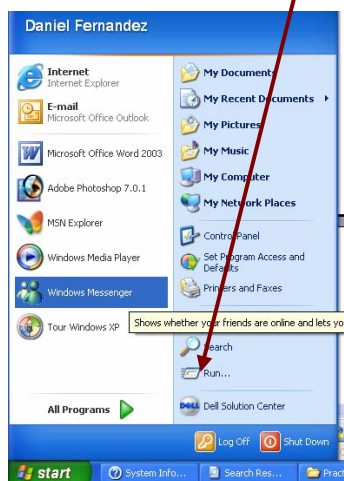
Daniel Fernandez

Internet
Internet Explorer

E-mail
Microsoft Office Outlook

Microsoft Office Word 2003

Adobe Photoshop 7.0.1

MSN Explorer

Windows Media Player

Windows Messenger

Tour Windows XP

All Programs

My Documents

My Recent Documents

My Pictures

My Music

My Computer

My Network Places

Control Panel

Set Program Access and Defaults

Printers and Faxes

Shows whether your friends are online and lets yo

Search

Run...

Dell Solution Center

Log Off

Shut Down

start

System Info...

Search Res...

Pract